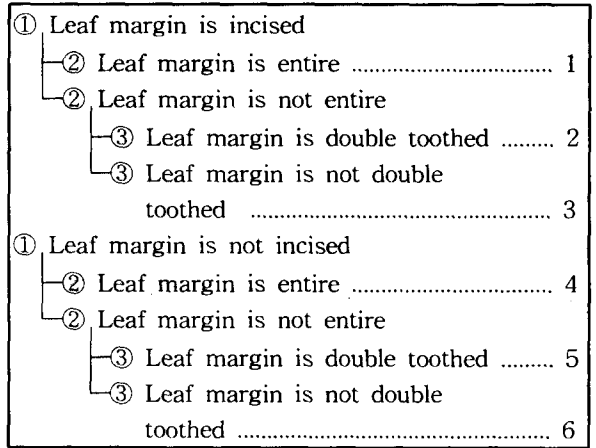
① Leaf margin is incised
② Leaf margin is entire .................................. 1
② Leaf margin is not entire
③ Leaf margin is double toothed ......... 2
③ Leaf margin is not double toothed ............................................ 3
① Leaf margin is not incised
② Leaf margin is entire .................................. 4
② Leaf margin is not entire
③ Leaf margin is double toothed ......... 5
③ Leaf margin is not double toothed ............................................ 6